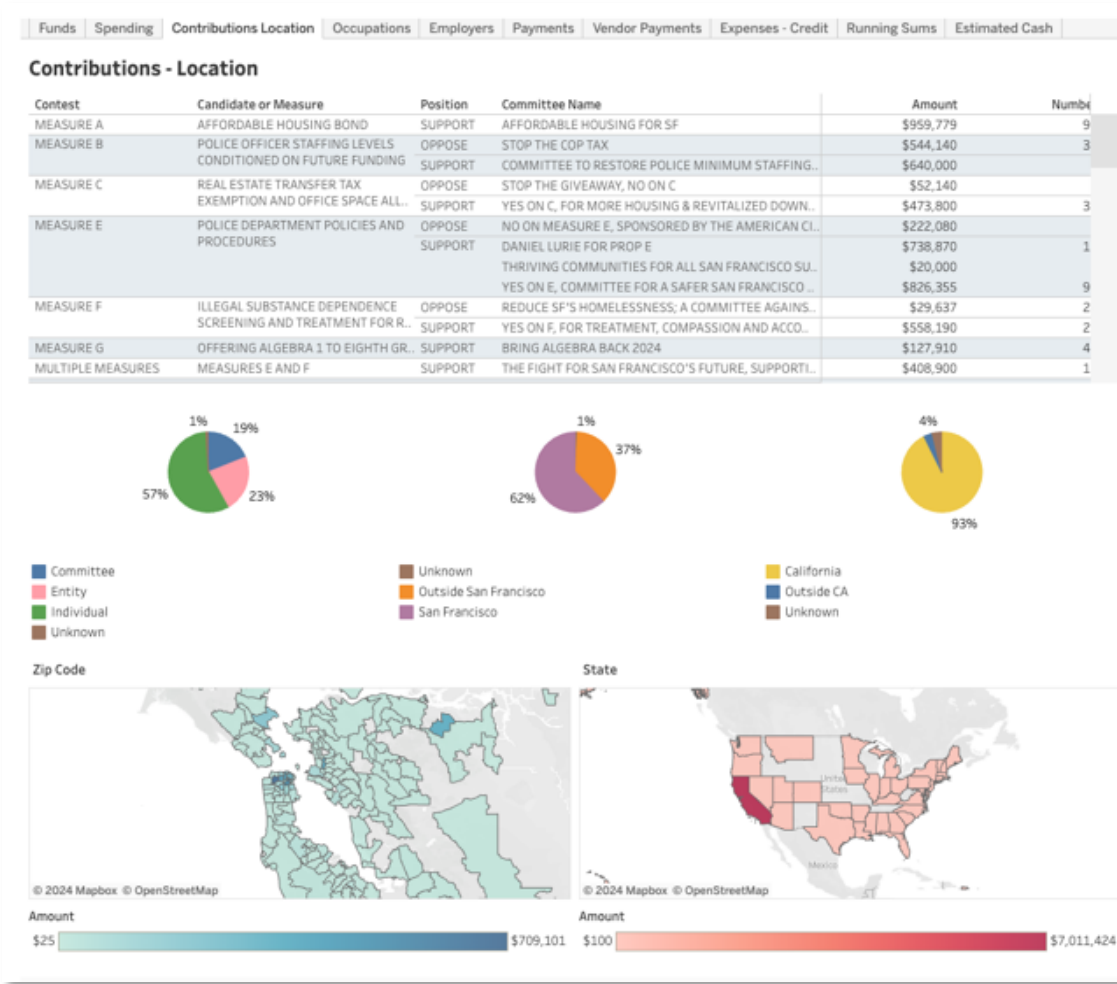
Funds | Spending | Contributions Location | Occupations | Employers | Payments | Vendor Payments | Expenses - Credit | Running Sums | Estimated Cash

Contributions - Location

| Contest | Candidate or Measure | Position | Committee Name | Amount | Numbe |
|---|---|---|---|---|---|
| MEASURE A | AFFORDABLE HOUSING BOND | SUPPORT | AFFORDABLE HOUSING FOR SF | $959,779 | 9 |
| MEASURE B | POLICE OFFICER STAFFING LEVELS CONDITIONED ON FUTURE FUNDING | OPPOSE | STOP THE COP TAX | $544,140 | 3 |
| | | SUPPORT | COMMITTEE TO RESTORE POLICE MINIMUM STAFFING.. | $640,000 | |
| MEASURE C | REAL ESTATE TRANSFER TAX EXEMPTION AND OFFICE SPACE ALL.. | OPPOSE | STOP THE GIVEAWAY, NO ON C | $52,140 | |
| | | SUPPORT | YES ON C, FOR MORE HOUSING & REVITALIZED DOWN.. | $473,800 | 3 |
| MEASURE E | POLICE DEPARTMENT POLICIES AND PROCEDURES | OPPOSE | NO ON MEASURE E, SPONSORED BY THE AMERICAN CI.. | $222,080 | |
| | | SUPPORT | DANIEL LURIE FOR PROP E | $738,870 | 1 |
| | | | THRIVING COMMUNITIES FOR ALL SAN FRANCISCO SU.. | $20,000 | |
| | | | YES ON E, COMMITTEE FOR A SAFER SAN FRANCISCO .. | $826,355 | 9 |
| MEASURE F | ILLEGAL SUBSTANCE DEPENDENCE SCREENING AND TREATMENT FOR R.. | OPPOSE | REDUCE SF'S HOMELESSNESS; A COMMITTEE AGAINS.. | $29,637 | 2 |
| | | SUPPORT | YES ON F, FOR TREATMENT, COMPASSION AND ACCO.. | $558,190 | 2 |
| MEASURE G | OFFERING ALGEBRA 1 TO EIGHTH GR.. | SUPPORT | BRING ALGEBRA BACK 2024 | $127,910 | 4 |
| MULTIPLE MEASURES | MEASURES E AND F | SUPPORT | THE FIGHT FOR SAN FRANCISCO'S FUTURE, SUPPORTI.. | $408,900 | 1 |

1% 19% 57% 23%

1% 37% 62%

4% 93%

Committee
Entity
Individual
Unknown

Unknown
Outside San Francisco
San Francisco

California
Outside CA
Unknown

Zip Code

© 2024 Mapbox © OpenStreetMap

State

United States
Mexico

© 2024 Mapbox © OpenStreetMap

Amount
$25 $709,101

Amount
$100 $7,011,424